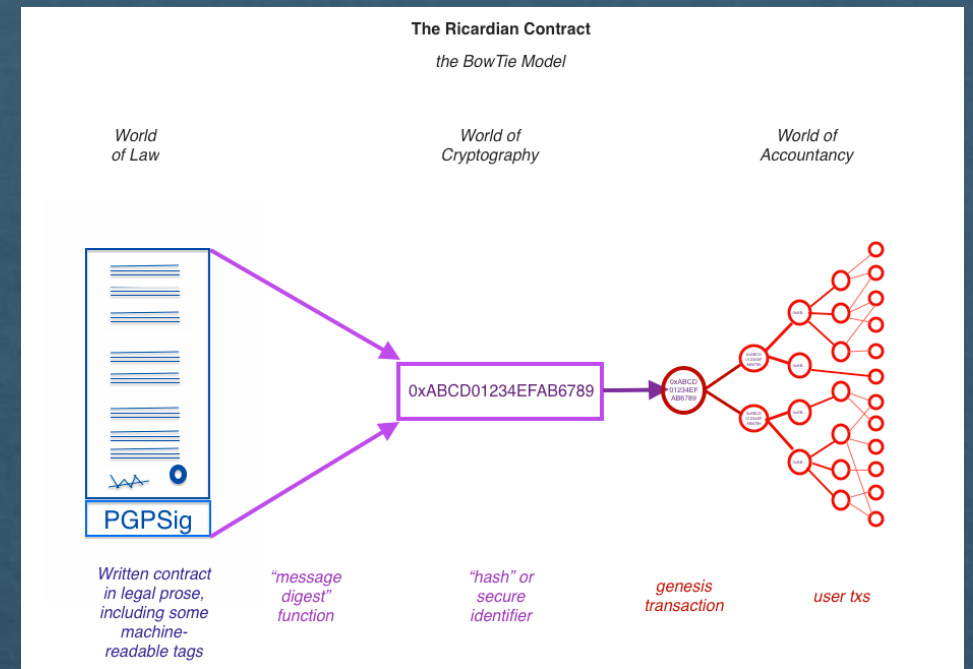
The Ricardian Contract

the BowTie Model

World of Law

World of Cryptography

World of Accountancy

PGPSig

0xABCD01234EFAB6789

0xABCD 01234EF AB6789

Written contract in legal prose, including some machine-readable tags

"message digest" function

"hash" or secure identifier

genesis transaction

user txs